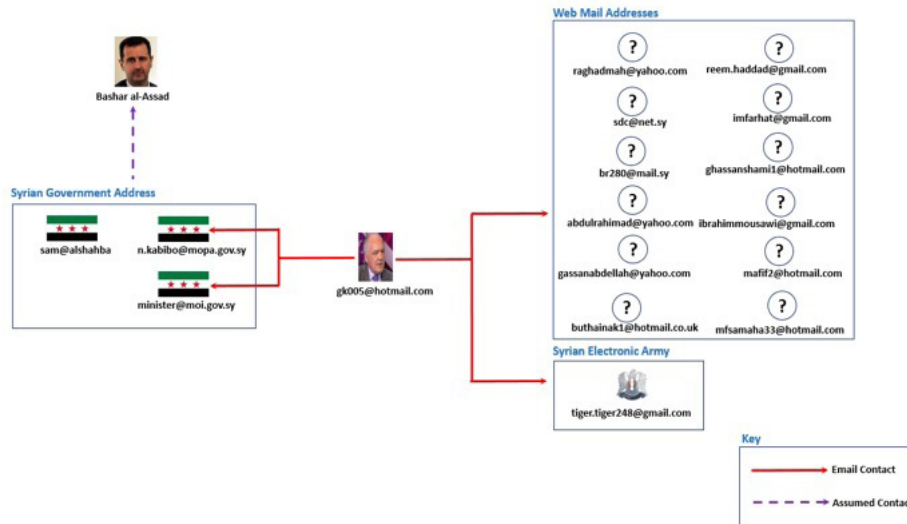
Bashar al-Assad

Syrian Government Address

sam@alshahba

n.kabibo@mopa.gov.sy

minister@moi.gov.sy

gk005@hotmail.com

Web Mail Addresses

?
raghadmah@yahoo.com

?
reem.haddad@gmail.com

?
sdc@net.sy

?
imfarhat@gmail.com

?
br280@mail.sy

?
ghassanshami1@hotmail.com

?
abdulrahimad@yahoo.com

?
ibrahimmousawi@gmail.com

?
gassanabdellah@yahoo.com

?
mafif2@hotmail.com

?
buthainak1@hotmail.co.uk

?
mfsamaha33@hotmail.com

Syrian Electronic Army

tiger.tiger248@gmail.com

Key

Email Contact

Assumed Conta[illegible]